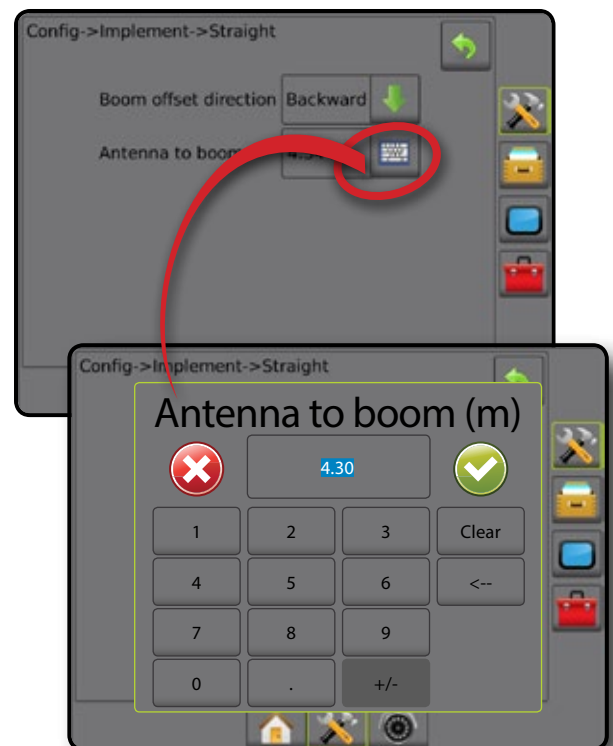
Config->Implement->Straight

Boom offset direction Backward

Antenna to boom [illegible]

Config->Implement->Straight

Antenna to boom (m)

4.30

| 1 | 2 | 3 | Clear |
|---|---|---|---|
| 4 | 5 | 6 | <-- |
| 7 | 8 | 9 | |
| 0 | . | +/- | |